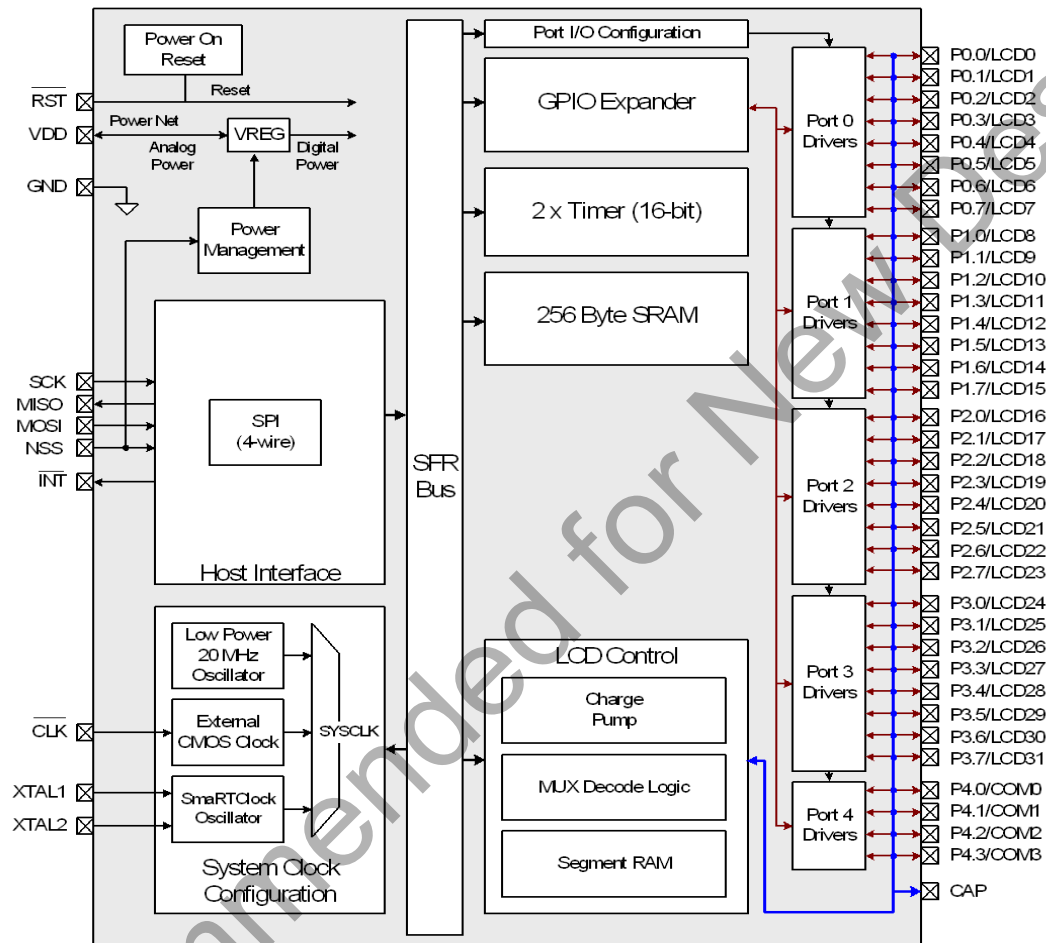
Power On Reset

$\overline{RST}$

Reset

VDD

Power Net

VREG

Analog Power

Digital Power

GND

Power Management

SCK

MISO

MOSI

NSS

$\overline{INT}$

SPI (4-wire)

Host Interface

Low Power 20 MHz Oscillator

$\overline{CLK}$

External CMOS Clock

SYSCLK

XTAL1

XTAL2

SmaRTClock Oscillator

System Clock Configuration

SFR Bus

Port I/O Configuration

GPIO Expander

2 x Timer (16-bit)

256 Byte SRAM

LCD Control

Charge Pump

MUX Decode Logic

Segment RAM

Port 0 Drivers

Port 1 Drivers

Port 2 Drivers

Port 3 Drivers

Port 4 Drivers

P0.0/LCD0
P0.1/LCD1
P0.2/LCD2
P0.3/LCD3
P0.4/LCD4
P0.5/LCD5
P0.6/LCD6
P0.7/LCD7
P1.0/LCD8
P1.1/LCD9
P1.2/LCD10
P1.3/LCD11
P1.4/LCD12
P1.5/LCD13
P1.6/LCD14
P1.7/LCD15
P2.0/LCD16
P2.1/LCD17
P2.2/LCD18
P2.3/LCD19
P2.4/LCD20
P2.5/LCD21
P2.6/LCD22
P2.7/LCD23
P3.0/LCD24
P3.1/LCD25
P3.2/LCD26
P3.3/LCD27
P3.4/LCD28
P3.5/LCD29
P3.6/LCD30
P3.7/LCD31
P4.0/COM0
P4.1/COM1
P4.2/COM2
P4.3/COM3
CAP

Not Recommended for New Designs